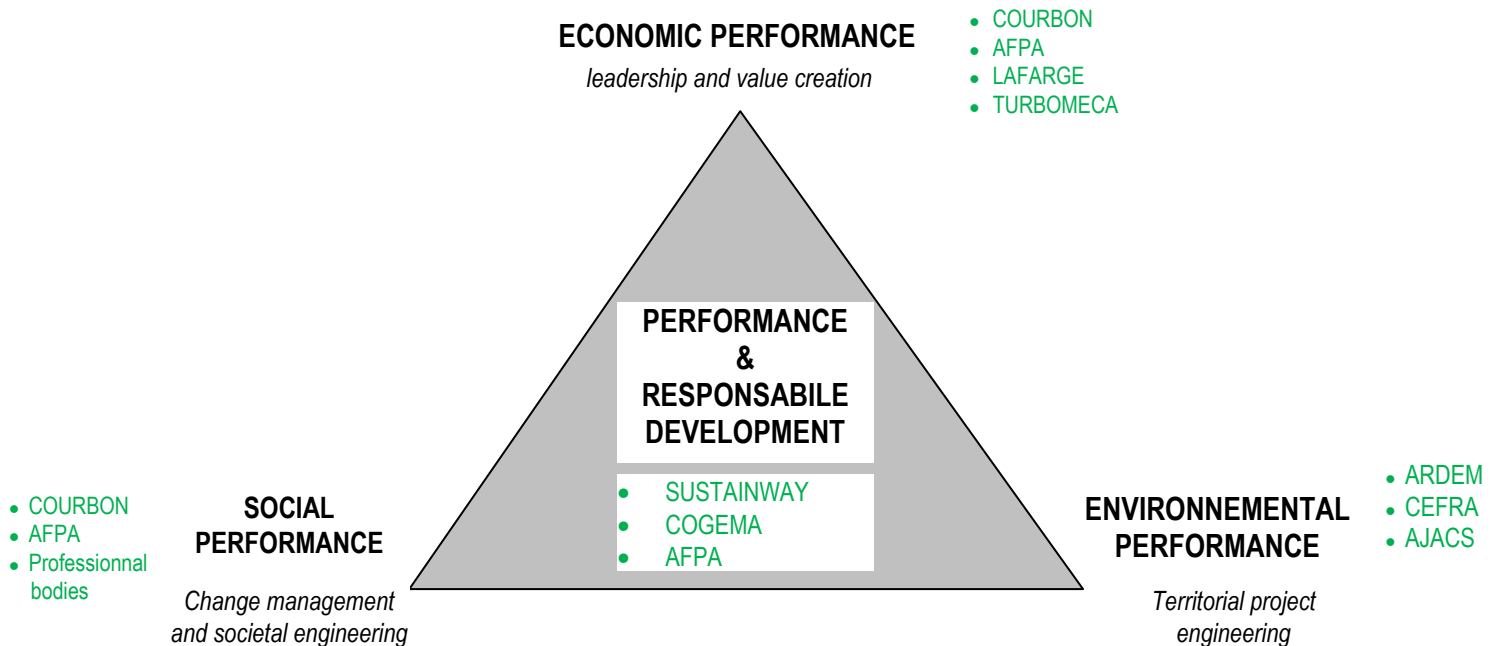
ECONOMIC PERFORMANCE
leadership and value creation

- COURBON
- AFPA
- LAFARGE
- TURBOMECA

PERFORMANCE
&
RESPONSABILE
DEVELOPMENT

- SUSTAINWAY
- COGEMA
- AFPA

- COURBON
- AFPA
- Professionnal bodies

SOCIAL
PERFORMANCE

Change management and societal engineering

ENVIRONNEMENTAL
PERFORMANCE

Territorial project engineering

- ARDEM
- CEFRA
- AJACS